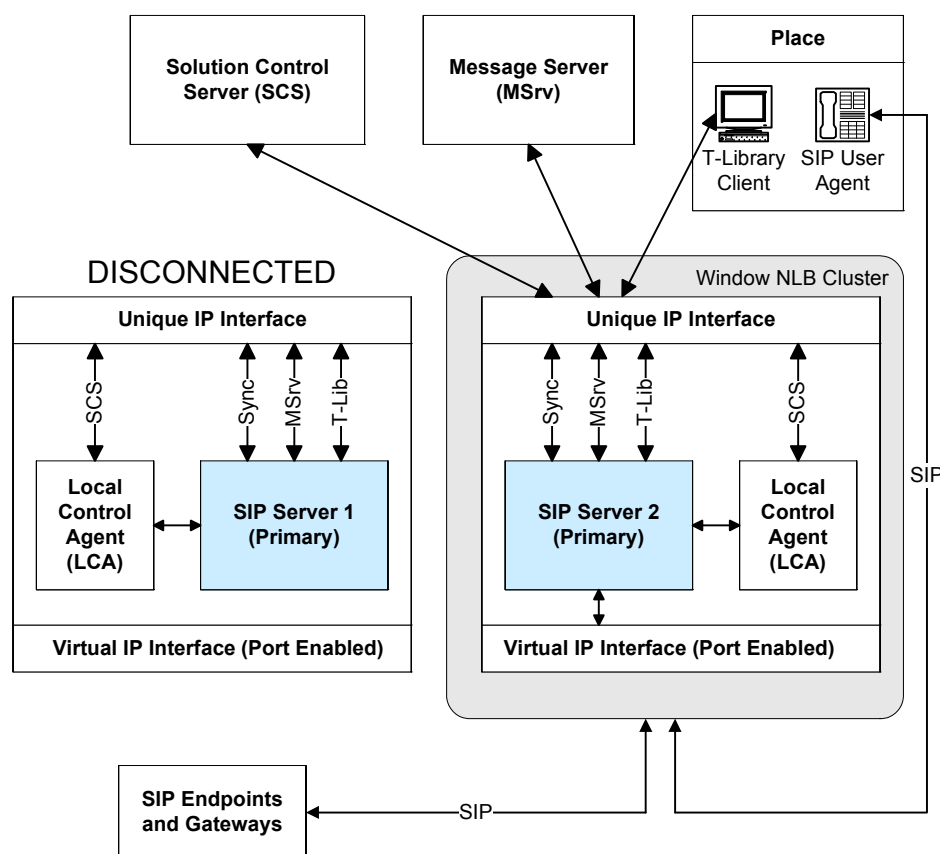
Solution Control Server (SCS)

Message Server (MSrv)

Place

T-Library Client

SIP User Agent

DISCONNECTED

Window NLB Cluster

Unique IP Interface

SCS

Sync

MSrv

T-Lib

Local Control Agent (LCA)

SIP Server 1 (Primary)

Virtual IP Interface (Port Enabled)

Unique IP Interface

Sync

MSrv

T-Lib

SCS

SIP Server 2 (Primary)

Local Control Agent (LCA)

Virtual IP Interface (Port Enabled)

SIP

SIP Endpoints and Gateways

SIP